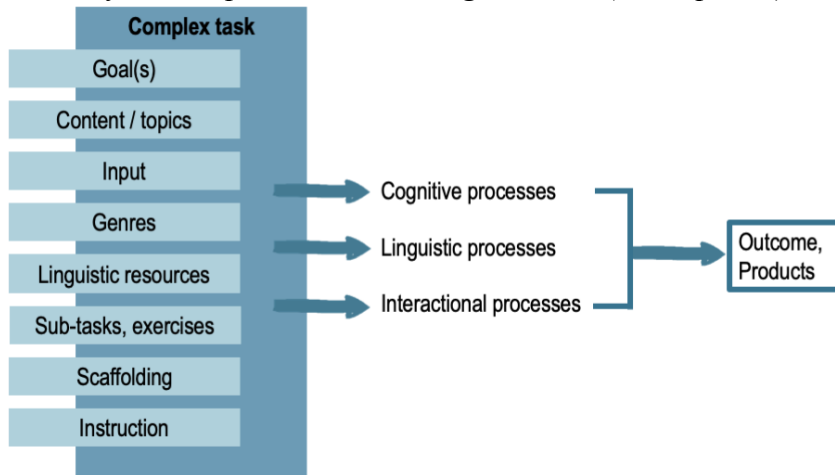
Complex task

Goal(s)

Content / topics

Input

Genres

Linguistic resources

Sub-tasks, exercises

Scaffolding

Instruction

Cognitive processes

Linguistic processes

Interactional processes

Outcome, Products